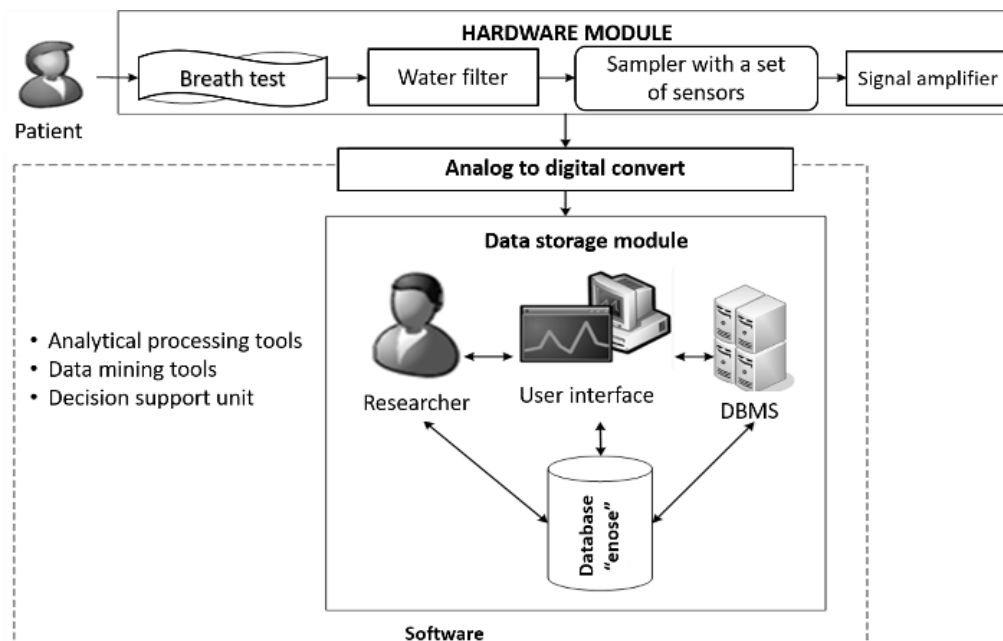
HARDWARE MODULE

Patient

Breath test

Water filter

Sampler with a set of sensors

Signal amplifier

Analog to digital convert

Data storage module

• Analytical processing tools
• Data mining tools
• Decision support unit

Researcher

User interface

DBMS

Database "enose"

Software